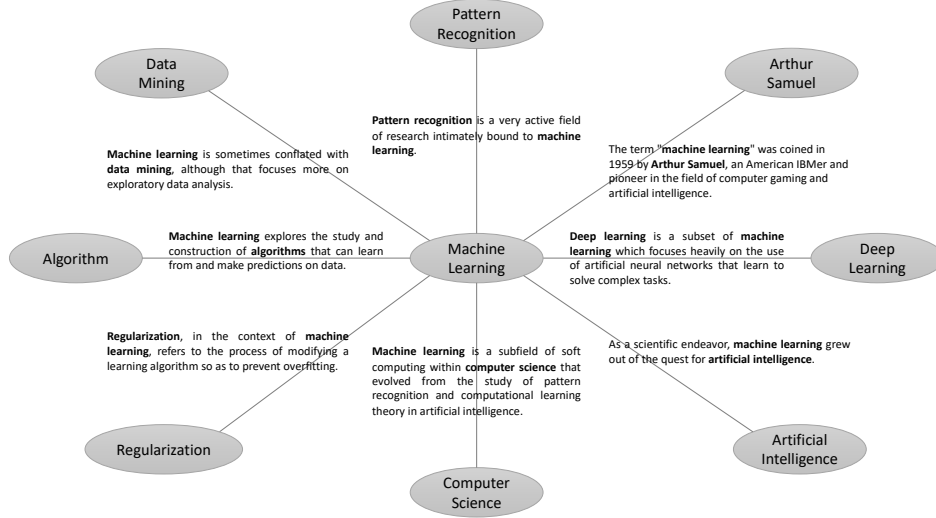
Pattern Recognition

Data Mining

Arthur Samuel

Pattern recognition is a very active field of research intimately bound to machine learning.

Machine learning is sometimes conflated with data mining, although that focuses more on exploratory data analysis.

The term "machine learning" was coined in 1959 by Arthur Samuel, an American IBMer and pioneer in the field of computer gaming and artificial intelligence.

Algorithm

Machine learning explores the study and construction of algorithms that can learn from and make predictions on data.

Machine Learning

Deep learning is a subset of machine learning which focuses heavily on the use of artificial neural networks that learn to solve complex tasks.

Deep Learning

Regularization, in the context of machine learning, refers to the process of modifying a learning algorithm so as to prevent overfitting.

Machine learning is a subfield of soft computing within computer science that evolved from the study of pattern recognition and computational learning theory in artificial intelligence.

As a scientific endeavor, machine learning grew out of the quest for artificial intelligence.

Regularization

Artificial Intelligence

Computer Science